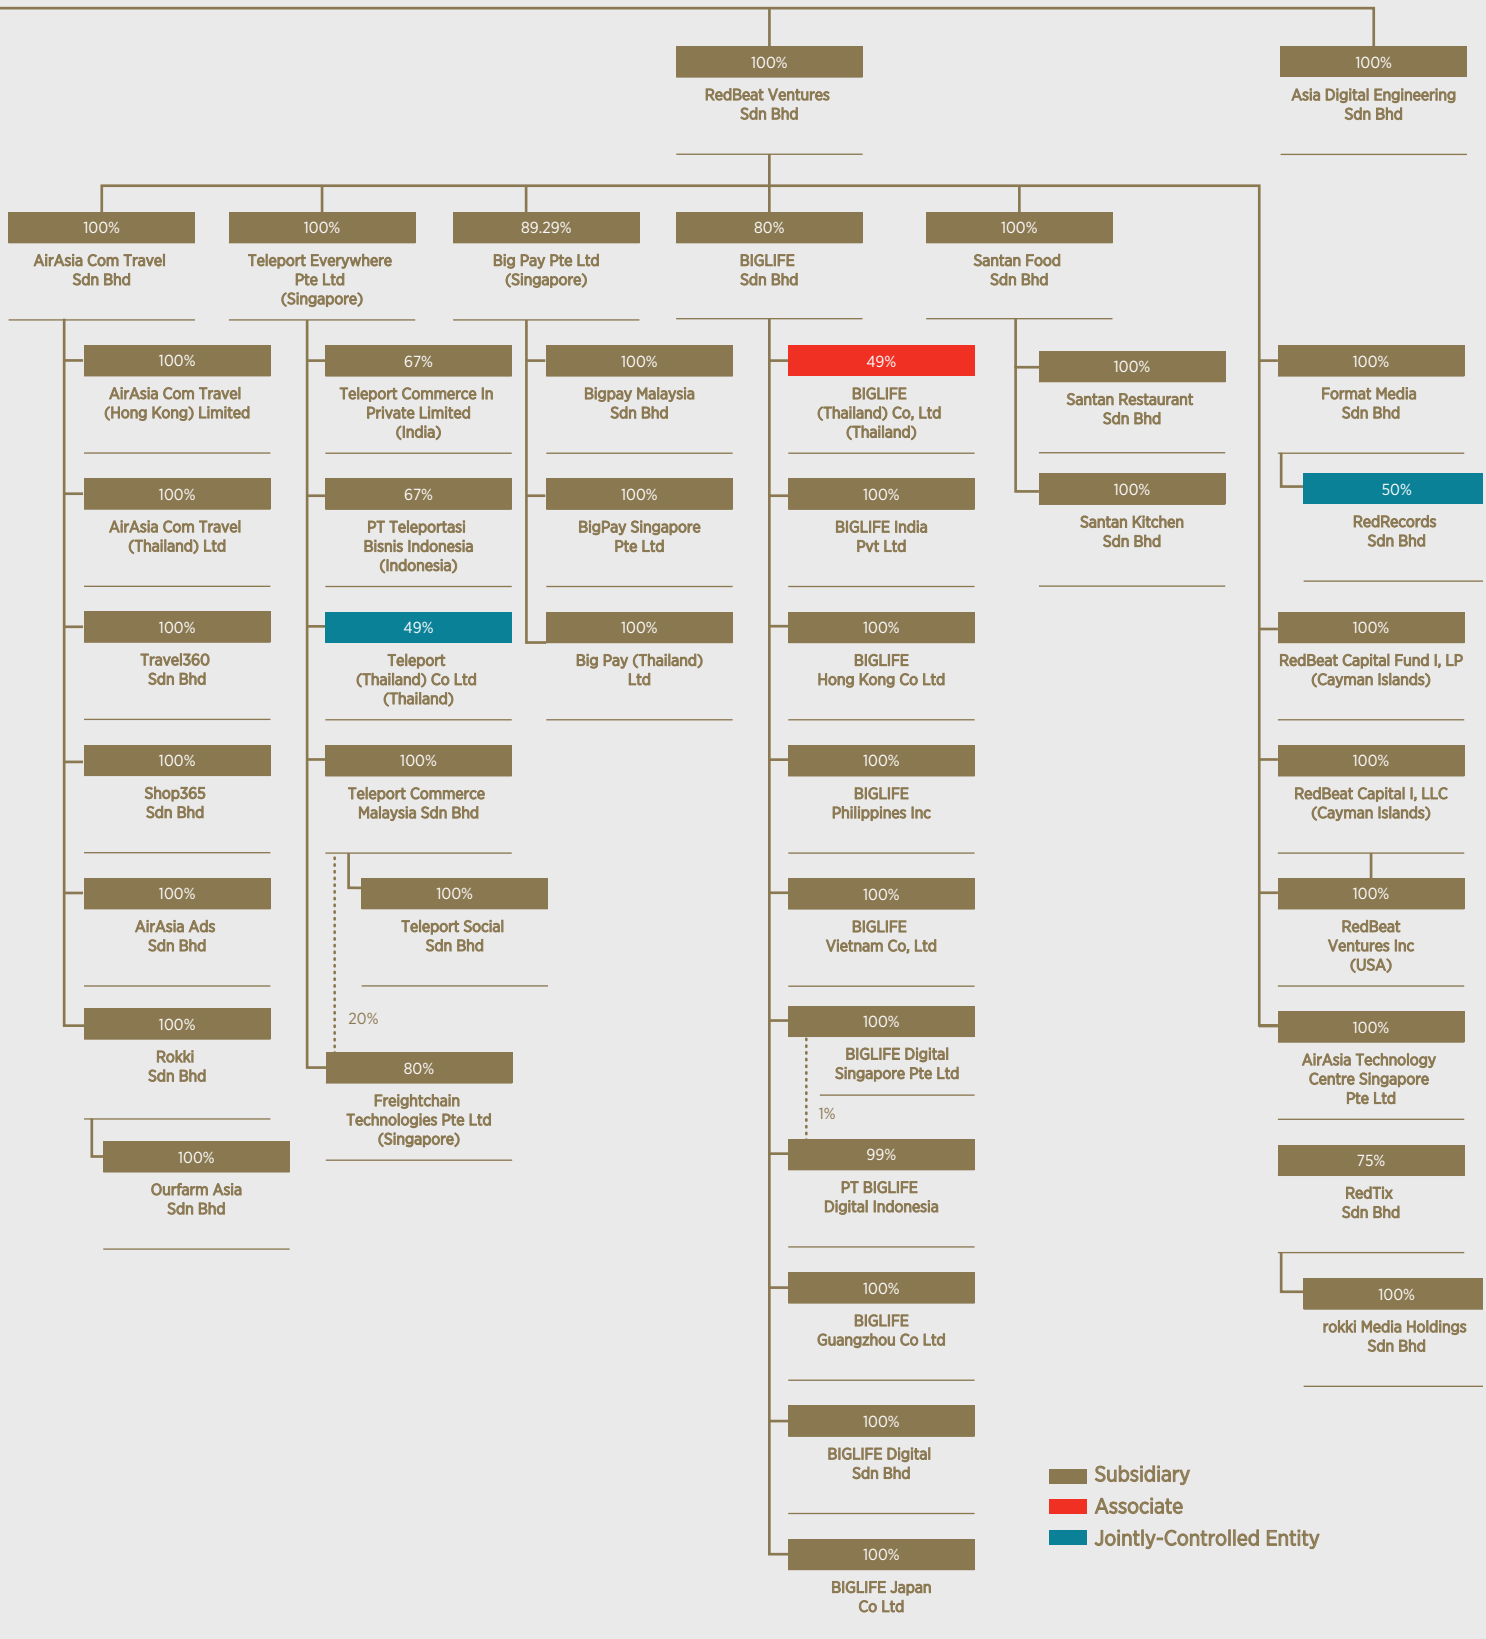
100%
RedBeat Ventures Sdn Bhd

100%
Asia Digital Engineering Sdn Bhd

100%
AirAsia Com Travel Sdn Bhd

100%
AirAsia Com Travel (Hong Kong) Limited

100%
AirAsia Com Travel (Thailand) Ltd

100%
Travel360 Sdn Bhd

100%
Shop365 Sdn Bhd

100%
AirAsia Ads Sdn Bhd

100%
Rokki Sdn Bhd

100%
Ourfarm Asia Sdn Bhd

100%
Teleport Everywhere Pte Ltd (Singapore)

67%
Teleport Commerce In Private Limited (India)

67%
PT Teleportasi Bisnis Indonesia (Indonesia)

49%
Teleport (Thailand) Co Ltd (Thailand)

100%
Teleport Commerce Malaysia Sdn Bhd

100%
Teleport Social Sdn Bhd

20%

80%
Freightchain Technologies Pte Ltd (Singapore)

89.29%
Big Pay Pte Ltd (Singapore)

100%
Bigpay Malaysia Sdn Bhd

100%
BigPay Singapore Pte Ltd

100%
Big Pay (Thailand) Ltd

80%
BIGLIFE Sdn Bhd

49%
BIGLIFE (Thailand) Co, Ltd (Thailand)

100%
BIGLIFE India Pvt Ltd

100%
BIGLIFE Hong Kong Co Ltd

100%
BIGLIFE Philippines Inc

100%
BIGLIFE Vietnam Co, Ltd

100%
BIGLIFE Digital Singapore Pte Ltd

1%

99%
PT BIGLIFE Digital Indonesia

100%
BIGLIFE Guangzhou Co Ltd

100%
BIGLIFE Digital Sdn Bhd

100%
BIGLIFE Japan Co Ltd

100%
Santan Food Sdn Bhd

100%
Santan Restaurant Sdn Bhd

100%
Santan Kitchen Sdn Bhd

100%
Format Media Sdn Bhd

50%
RedRecords Sdn Bhd

100%
RedBeat Capital Fund I, LP (Cayman Islands)

100%
RedBeat Capital I, LLC (Cayman Islands)

100%
RedBeat Ventures Inc (USA)

100%
AirAsia Technology Centre Singapore Pte Ltd

75%
RedTix Sdn Bhd

100%
rokki Media Holdings Sdn Bhd

Subsidiary
Associate
Jointly-Controlled Entity